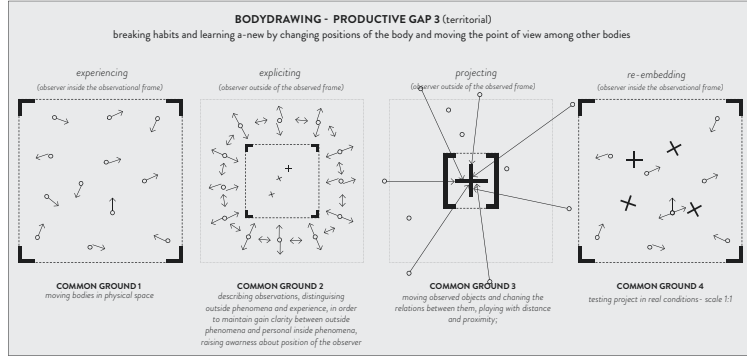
BODYDRAWING - PRODUCTIVE GAP 3 (territorial)

breaking habits and learning a-new by changing positions of the body and moving the point of view among other bodies

experiencing
(observer inside the observational frame)

expliciting
(observer outside of the observed frame)

projecting
(observer outside of the observed frame)

re-embedding
(observer inside the observational frame)

COMMON GROUND 1
moving bodies in physical space

COMMON GROUND 2
describing observations, distinguising outside phenomena and experience, in order to maintain gain clarity between outside phenomena and personal inside phenomena, raising awarness about position of the observer

COMMON GROUND 3
moving observed objects and chaning the relations between them, playing with distance and proximity;

COMMON GROUND 4
testing project in real conditions- scale 1:1